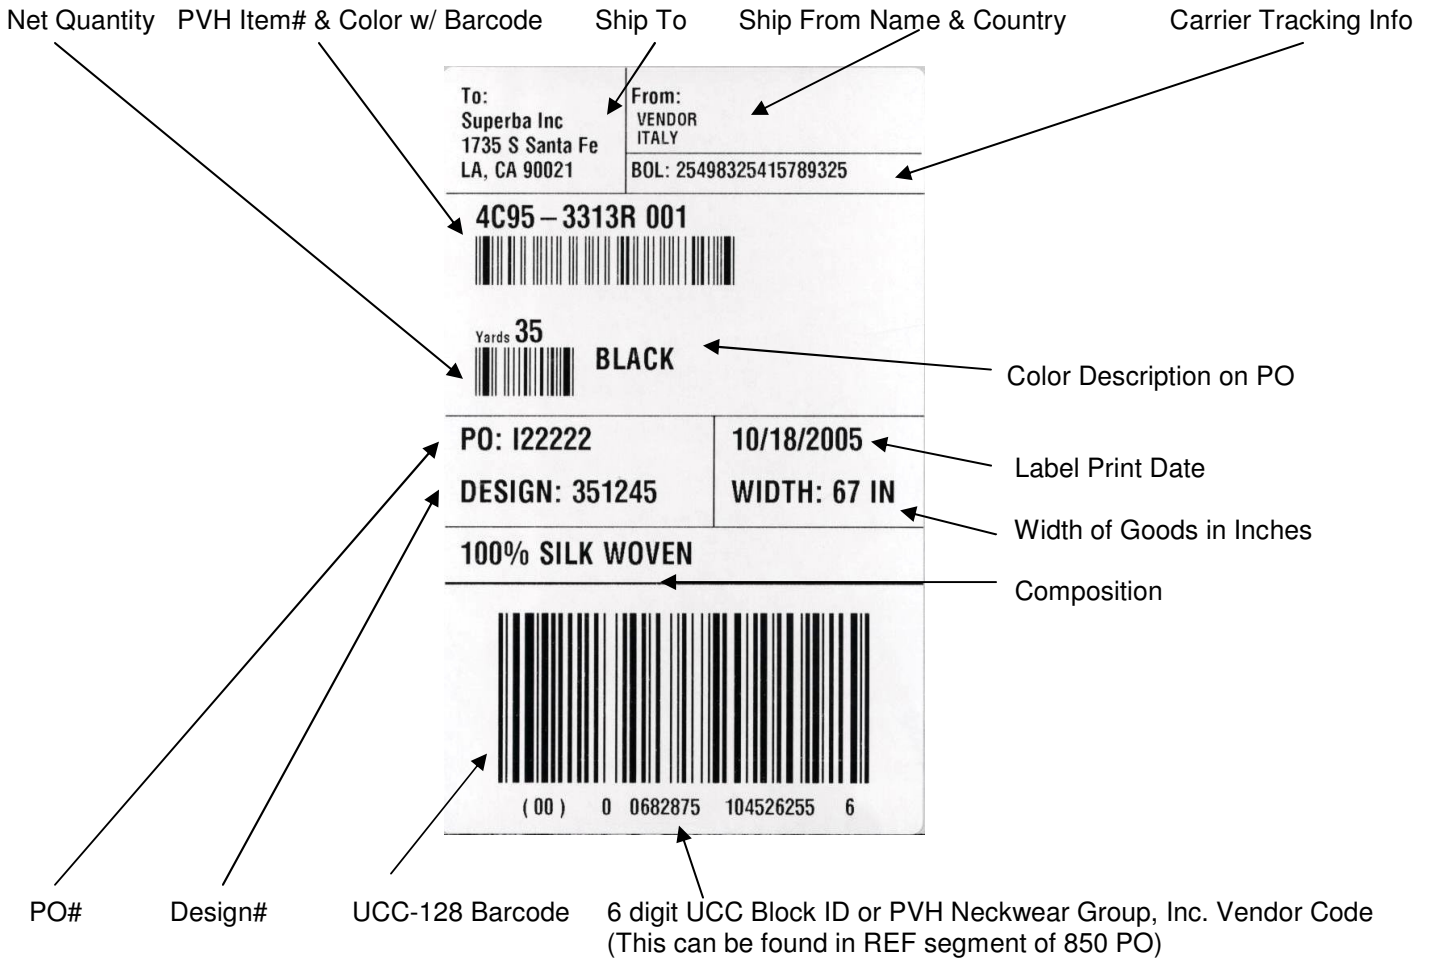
Net Quantity PVH Item# & Color w/ Barcode Ship To Ship From Name & Country Carrier Tracking Info

To:
Superba Inc
1735 S Santa Fe
LA, CA 90021

From:
VENDOR
ITALY

BOL: 25498325415789325

4C95 – 3313R 001

Yards 35

BLACK

Color Description on PO

PO: I22222

10/18/2005

Label Print Date

DESIGN: 351245

WIDTH: 67 IN

Width of Goods in Inches

100% SILK WOVEN

Composition

(00) 0 0682875 104526255 6

PO# Design# UCC-128 Barcode 6 digit UCC Block ID or PVH Neckwear Group, Inc. Vendor Code (This can be found in REF segment of 850 PO)